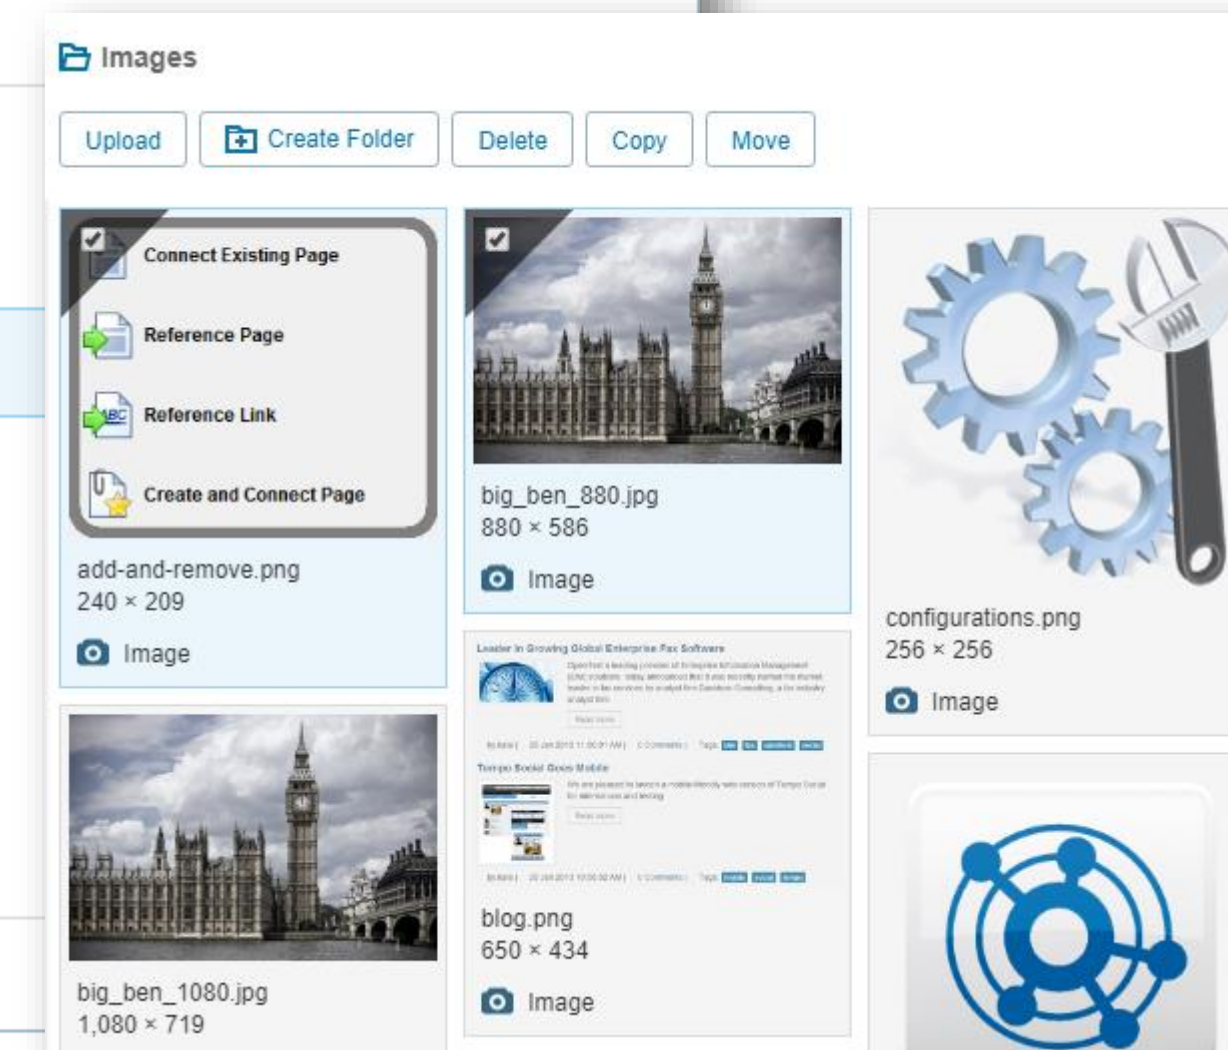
Images

Upload | Create Folder | Delete | Copy | Move

Connect Existing Page
Reference Page
Reference Link
Create and Connect Page

add-and-remove.png
240 × 209
Image

big_ben_880.jpg
880 × 586
Image

configurations.png
256 × 256
Image

Leader in Growing Global Enterprise Fax Software
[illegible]
Tempo Social Goes Mobile
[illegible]

blog.png
650 × 434
Image

big_ben_1080.jpg
1,080 × 719